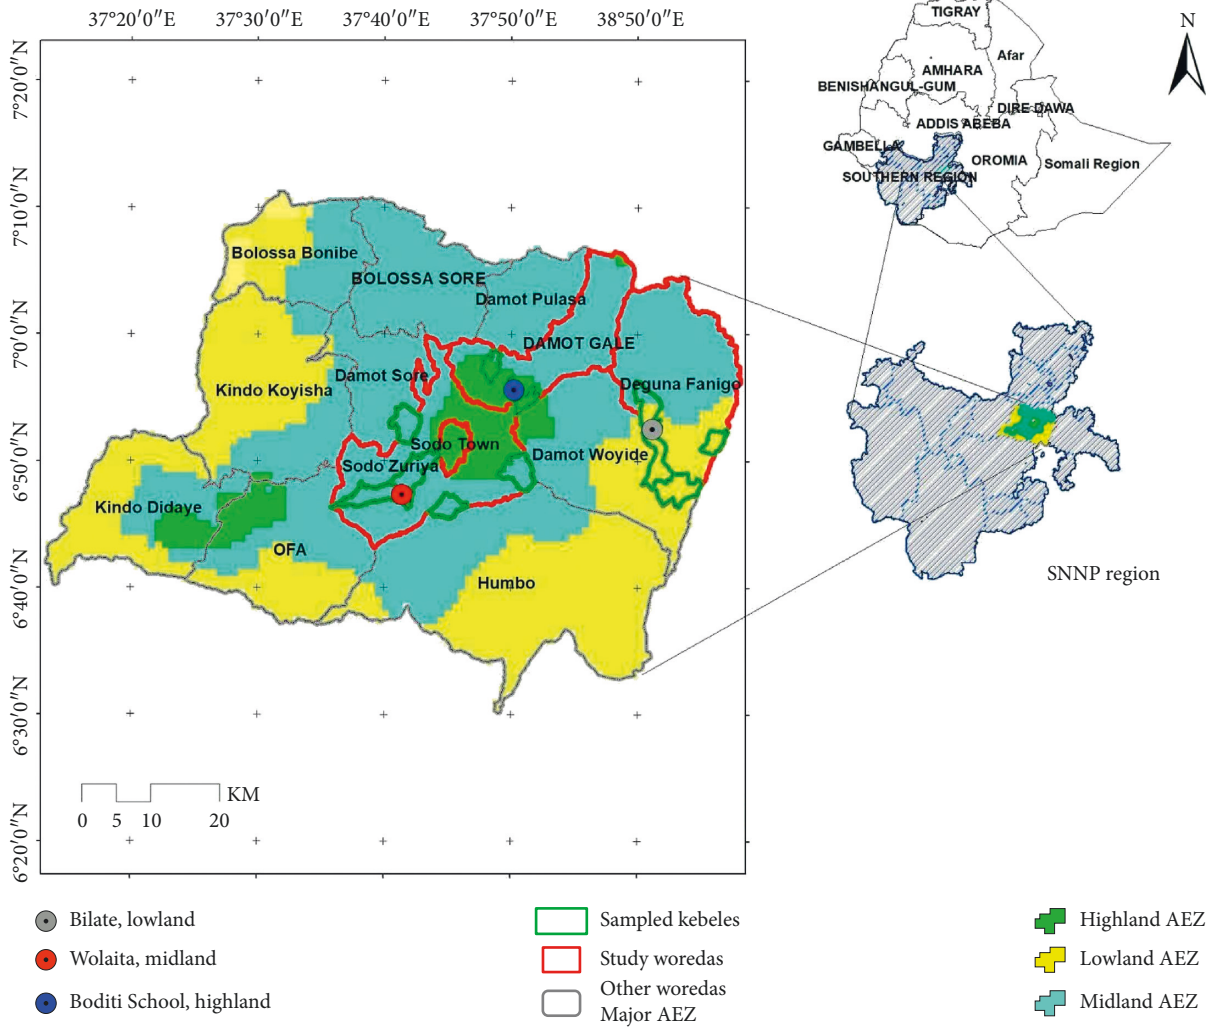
37°20′0″E 37°30′0″E 37°40′0″E 37°50′0″E 38°50′0″E

7°20′0″N
7°10′0″N
7°0′0″N
6°50′0″N
6°40′0″N
6°30′0″N
6°20′0″N

Bolossa Bonibe
BOLOSSA SORE
Damot Pulasa
DAMOT GALE
Damot Sore
Kindo Koyisha
Deguna Fanigo
Sodo Town
Sodo Zuriya
Damot Woyide
Kindo Didaye
OFA
Humbo

KM
0 5 10 20

TIGRAY
Afar
AMHARA
BENISHANGUL-GUM
DIRE DAWA
ADDIS ABEBA
GAMBELLA
OROMIA
Somali Region
SOUTHERN REGION
N

SNNP region

Bilate, lowland
Wolaita, midland
Boditi School, highland
Sampled kebeles
Study woredas
Other woredas
Major AEZ
Highland AEZ
Lowland AEZ
Midland AEZ